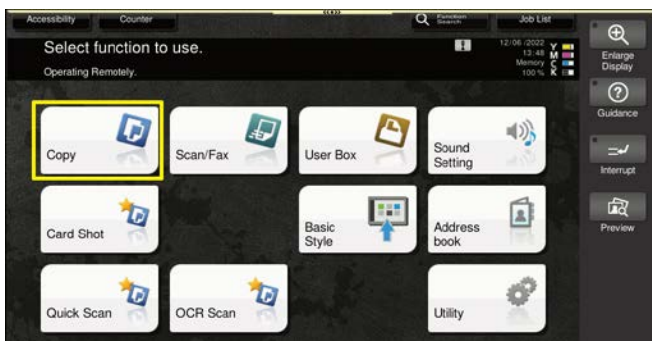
Accessibility
Counter
Function Search
Job List
Select function to use.
Operating Remotely.
12/06/2022
13:48
Memory
100 %
Y
M
C
K
Enlarge Display
Guidance
Interrupt
Preview
Copy
Scan/Fax
User Box
Sound Setting
Card Shot
Basic Style
Address book
Quick Scan
OCR Scan
Utility